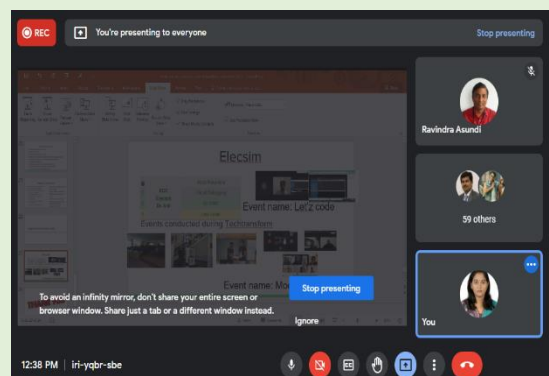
REC

You're presenting to everyone

Stop presenting

Elecsim

Event name: Let'z code

Events conducted during Techmstorm

Event name: Mo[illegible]

To avoid an infinity mirror, don't share your entire screen or browser window. Share just a tab or a different window instead.

Stop presenting

Ignore

Ravindra Asundi

59 others

You

12:38 PM | iri-yqbr-sbe